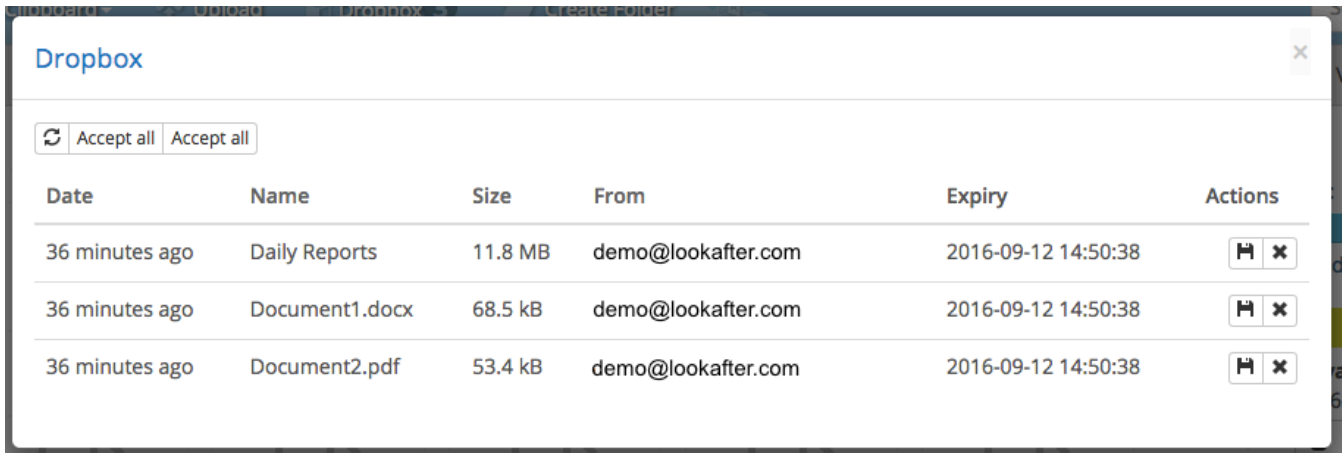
Clipboard Upload Dropbox 3 Create Folder

Dropbox

×

Accept all Accept all

| Date | Name | Size | From | Expiry | Actions |
|---|---|---|---|---|---|
| 36 minutes ago | Daily Reports | 11.8 MB | demo@lookafter.com | 2016-09-12 14:50:38 | |
| 36 minutes ago | Document1.docx | 68.5 kB | demo@lookafter.com | 2016-09-12 14:50:38 | |
| 36 minutes ago | Document2.pdf | 53.4 kB | demo@lookafter.com | 2016-09-12 14:50:38 | |